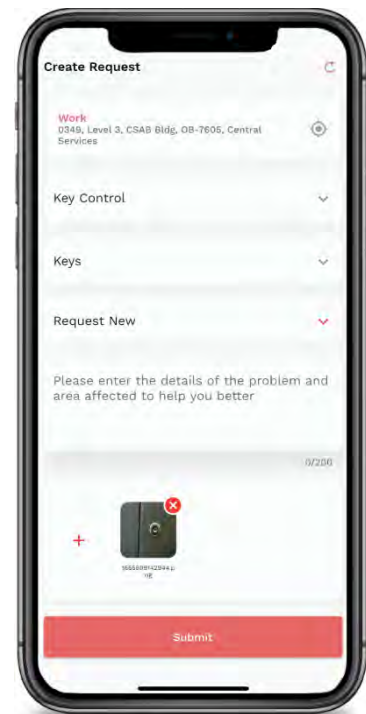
Create Request

Work
0349, Level 3, CSAB Bldg, OB-7605, Central Services

Key Control

Keys

Request New

Please enter the details of the problem and area affected to help you better

0/200

+

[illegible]

Submit